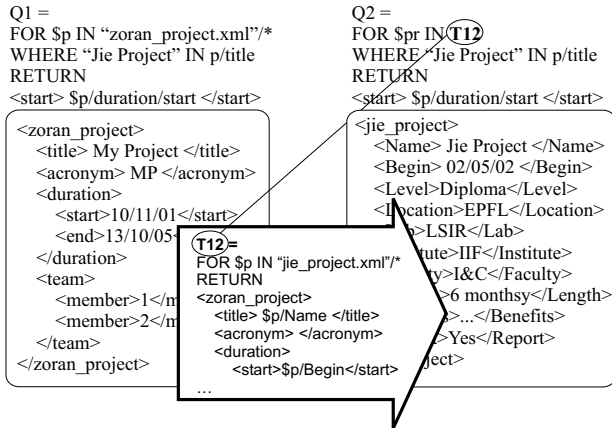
Q1 =
FOR $p IN "zoran_project.xml"/*
WHERE "Jie Project" IN p/title
RETURN
<start> $p/duration/start </start>

Q2 =
FOR $pr IN T12
WHERE "Jie Project" IN p/title
RETURN
<start> $p/duration/start </start>

<zoran_project>
<title> My Project </title>
<acronym> MP </acronym>
<duration>
<start>10/11/01</start>
<end>13/10/05</end>
</duration>
<team>
<member>1</m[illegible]
<member>2</m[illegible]
</team>
</zoran_project>

<jie_project>
<Name> Jie Project </Name>
<Begin> 02/05/02 </Begin>
<Level>Diploma</Level>
<Lo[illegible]cation>EPFL</Location>
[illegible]>LSIR</Lab>
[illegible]tute>IIF</Institute>
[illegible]ty>I&C</Faculty>
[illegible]>6 monthsy</Length>
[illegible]>...</Benefits>
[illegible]>Yes</Report>
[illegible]ject>

T12=
FOR $p IN "jie_project.xml"/*
RETURN
<zoran_project>
<title> $p/Name </title>
<acronym> </acronym>
<duration>
<start>$p/Begin</start>
...